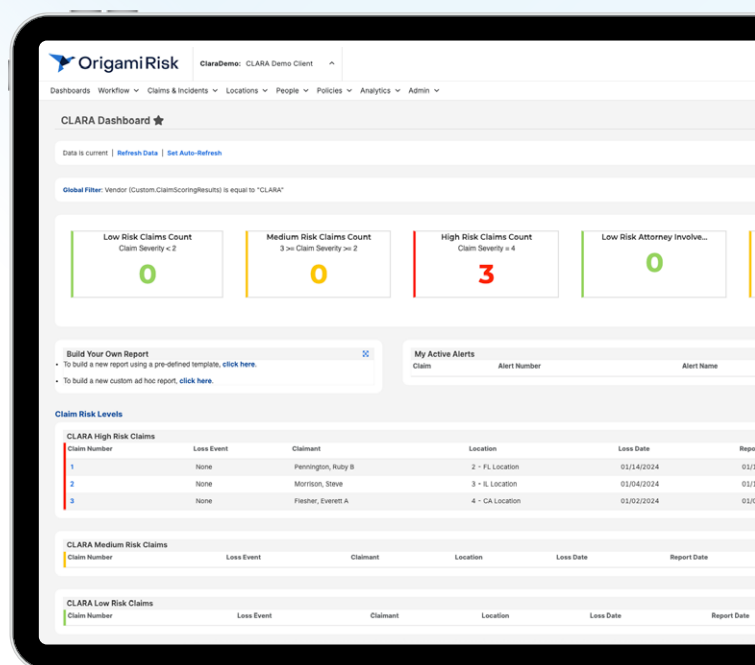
Origami Risk

ClaraDemo: CLARA Demo Client

Dashboards Workflow Claims & Incidents Locations People Policies Analytics Admin

CLARA Dashboard

Data is current | Refresh Data | Set Auto-Refresh

Global Filter: Vendor (Custom.ClaimScoringResults) is equal to "CLARA"

Low Risk Claims Count
Claim Severity < 2
0

Medium Risk Claims Count
3 >= Claim Severity >= 2
0

High Risk Claims Count
Claim Severity = 4
3

Low Risk Attorney Involve...
0

Build Your Own Report
• To build a new report using a pre-defined template, click here.
• To build a new custom ad hoc report, click here.

My Active Alerts

| Claim | Alert Number | Alert Name |
|---|---|---|

Claim Risk Levels

CLARA High Risk Claims

| Claim Number | Loss Event | Claimant | Location | Loss Date | Repo |
|---|---|---|---|---|---|
| 1 | None | Pennington, Ruby B | 2 - FL Location | 01/14/2024 | 01/1 |
| 2 | None | Morrison, Steve | 3 - IL Location | 01/04/2024 | 01/1 |
| 3 | None | Flesher, Everett A | 4 - CA Location | 01/02/2024 | 01/1 |

CLARA Medium Risk Claims

| Claim Number | Loss Event | Claimant | Location | Loss Date | Report Date |
|---|---|---|---|---|---|

CLARA Low Risk Claims

| Claim Number | Loss Event | Claimant | Location | Loss Date | Report Date |
|---|---|---|---|---|---|